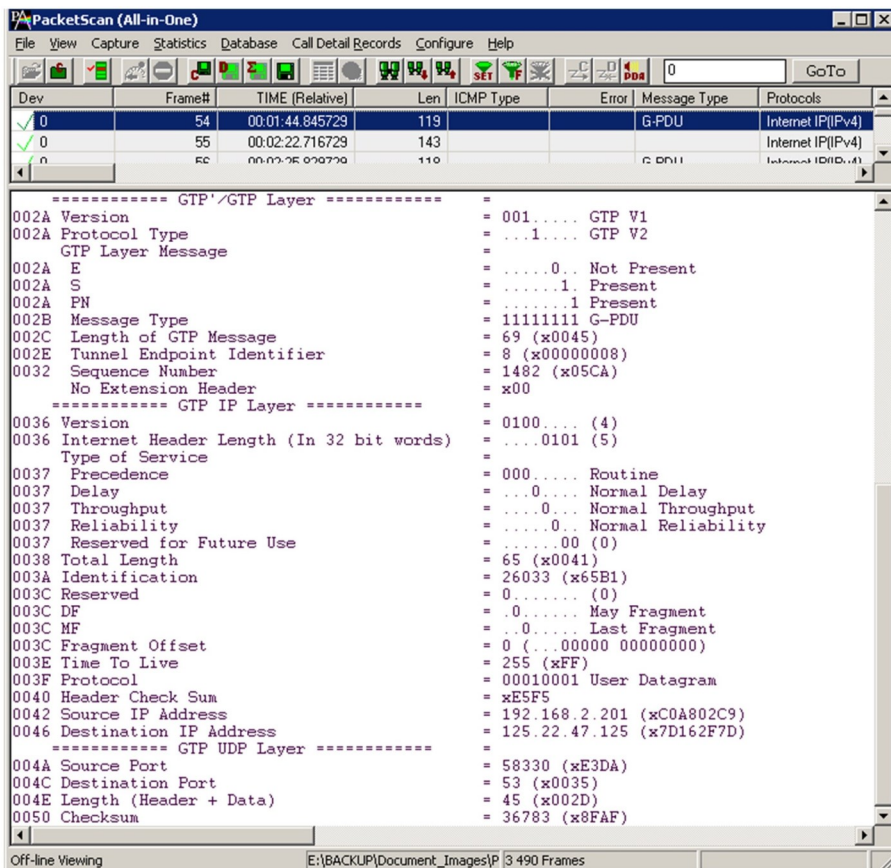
PacketScan (All-in-One)

File View Capture Statistics Database Call Detail Records Configure Help

0 GoTo

| Dev | Frame# | TIME (Relative) | Len | ICMP Type | Error | Message Type | Protocols |
|---|---|---|---|---|---|---|---|
| 0 | 54 | 00:01:44.845729 | 119 | | | G-PDU | Internet IP(IPv4) |
| 0 | 55 | 00:02:22.716729 | 143 | | | | Internet IP(IPv4) |
| 0 | 56 | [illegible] | 118 | | | G-PDU | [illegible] |

============ GTP'/GTP Layer ============ =
002A Version = 001..... GTP V1
002A Protocol Type = ...1.... GTP V2
GTP Layer Message =
002A E = .....0.. Not Present
002A S = ......1. Present
002A PN = .......1 Present
002B Message Type = 11111111 G-PDU
002C Length of GTP Message = 69 (x0045)
002E Tunnel Endpoint Identifier = 8 (x00000008)
0032 Sequence Number = 1482 (x05CA)
No Extension Header = x00
============ GTP IP Layer ============ =
0036 Version = 0100.... (4)
0036 Internet Header Length (In 32 bit words) = ....0101 (5)
Type of Service =
0037 Precedence = 000..... Routine
0037 Delay = ...0.... Normal Delay
0037 Throughput = ....0... Normal Throughput
0037 Reliability = .....0.. Normal Reliability
0037 Reserved for Future Use = ......00 (0)
0038 Total Length = 65 (x0041)
003A Identification = 26033 (x65B1)
003C Reserved = 0....... (0)
003C DF = .0...... May Fragment
003C MF = ..0..... Last Fragment
003C Fragment Offset = 0 (...00000 00000000)
003E Time To Live = 255 (xFF)
003F Protocol = 00010001 User Datagram
0040 Header Check Sum = xE5F5
0042 Source IP Address = 192.168.2.201 (xC0A802C9)
0046 Destination IP Address = 125.22.47.125 (x7D162F7D)
============ GTP UDP Layer ============ =
004A Source Port = 58330 (xE3DA)
004C Destination Port = 53 (x0035)
004E Length (Header + Data) = 45 (x002D)
0050 Checksum = 36783 (x8FAF)

Off-line Viewing E:\BACKUP\Document_Images\P 3 490 Frames